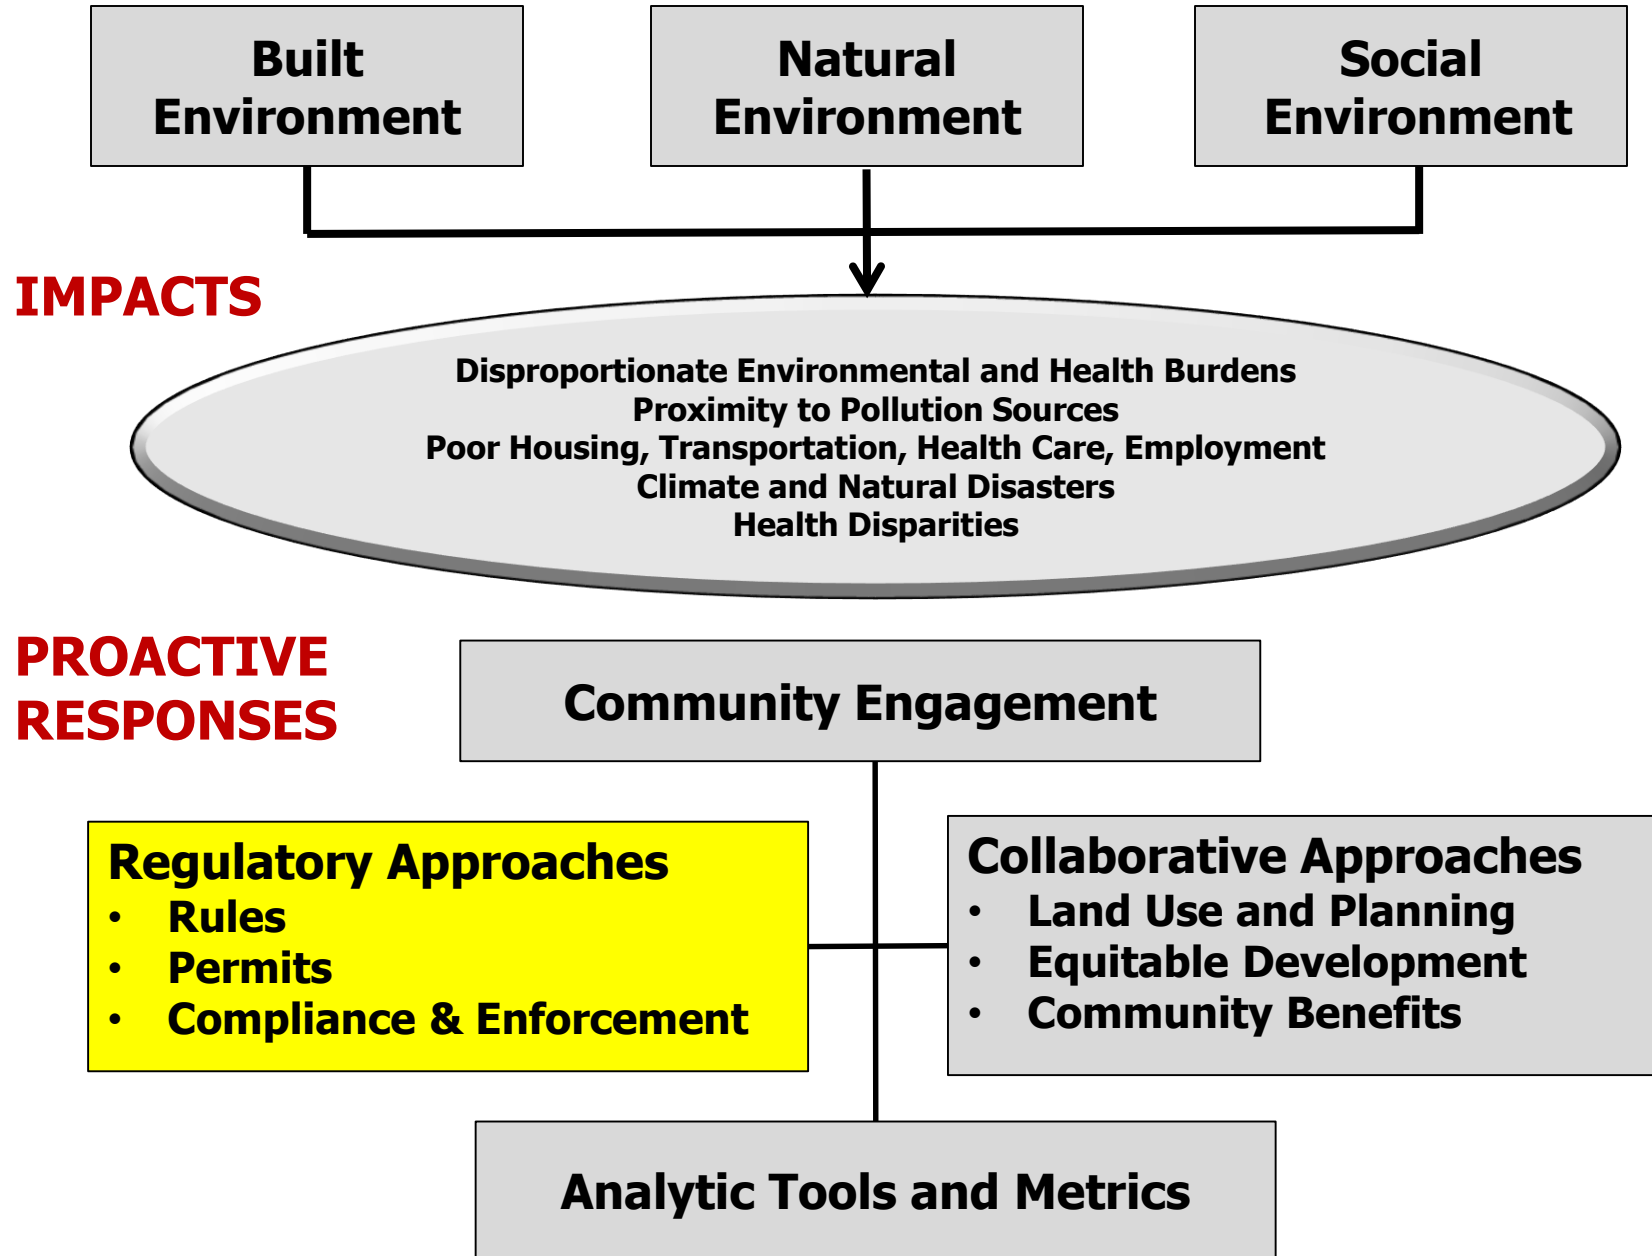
Built Environment

Natural Environment

Social Environment

IMPACTS

Disproportionate Environmental and Health Burdens
Proximity to Pollution Sources
Poor Housing, Transportation, Health Care, Employment
Climate and Natural Disasters
Health Disparities

PROACTIVE RESPONSES

Community Engagement

Regulatory Approaches
• Rules
• Permits
• Compliance & Enforcement

Collaborative Approaches
• Land Use and Planning
• Equitable Development
• Community Benefits

Analytic Tools and Metrics